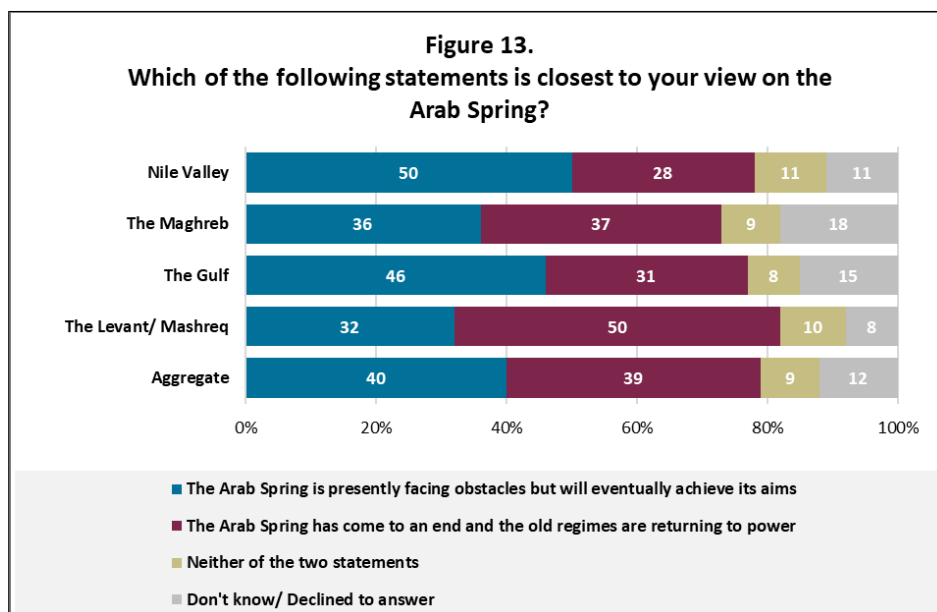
Figure 13.
Which of the following statements is closest to your view on the Arab Spring?

| | | | | |
|---|---|---|---|---|
| Nile Valley | 50 | 28 | 11 | 11 |
| The Maghreb | 36 | 37 | 9 | 18 |
| The Gulf | 46 | 31 | 8 | 15 |
| The Levant/ Mashreq | 32 | 50 | 10 | 8 |
| Aggregate | 40 | 39 | 9 | 12 |

0% 20% 40% 60% 80% 100%

The Arab Spring is presently facing obstacles but will eventually achieve its aims
The Arab Spring has come to an end and the old regimes are returning to power
Neither of the two statements
Don't know/ Declined to answer